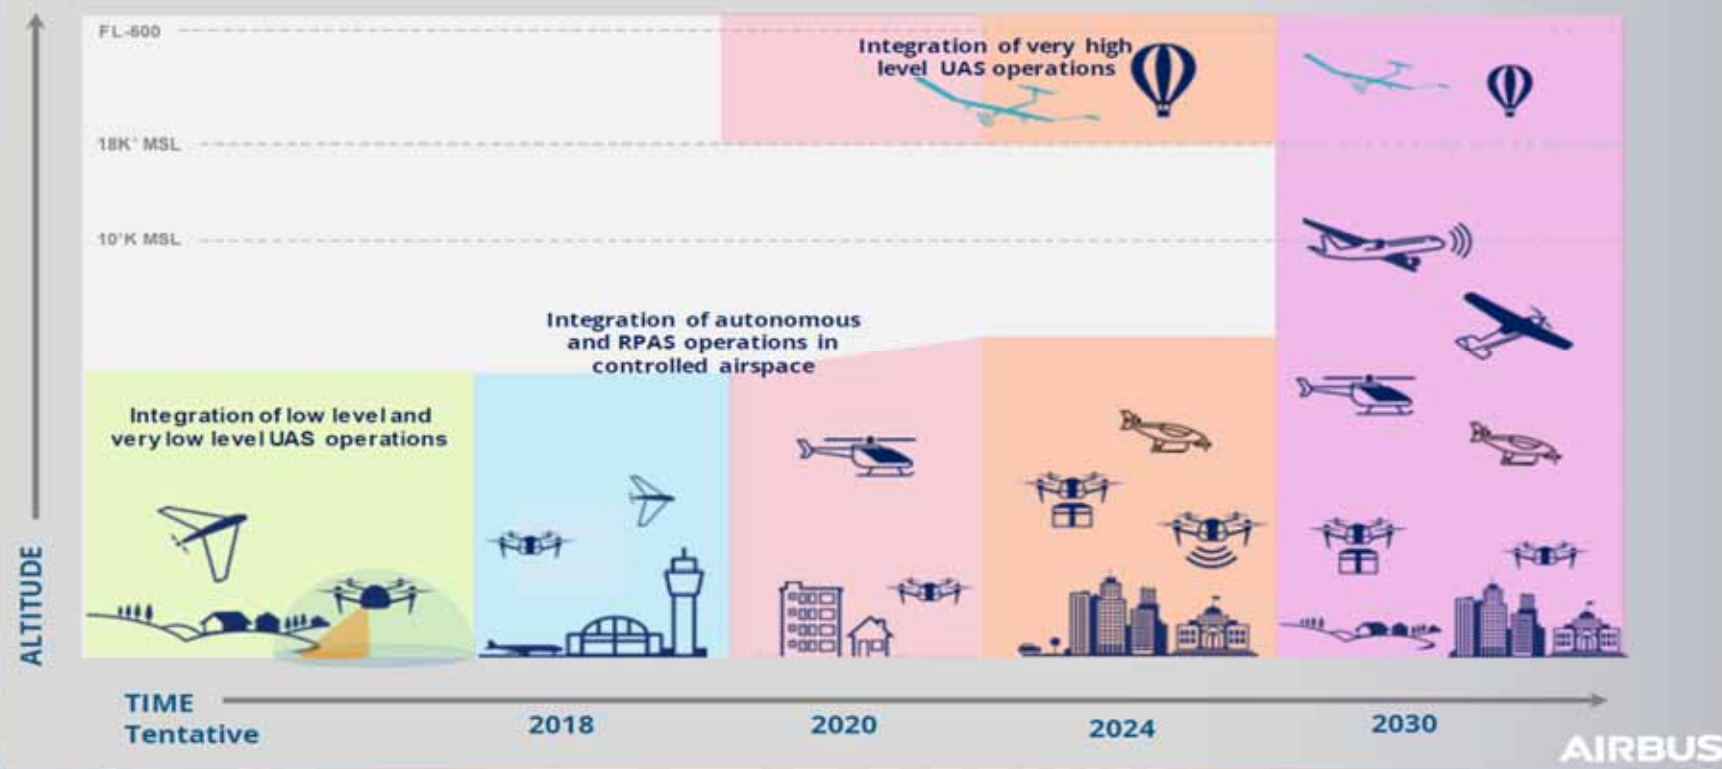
FL-600

Integration of very high level UAS operations

18K' MSL

10'K MSL

Integration of autonomous and RPAS operations in controlled airspace

Integration of low level and very low level UAS operations

ALTITUDE

TIME
Tentative

2018

2020

2024

2030

AIRBUS